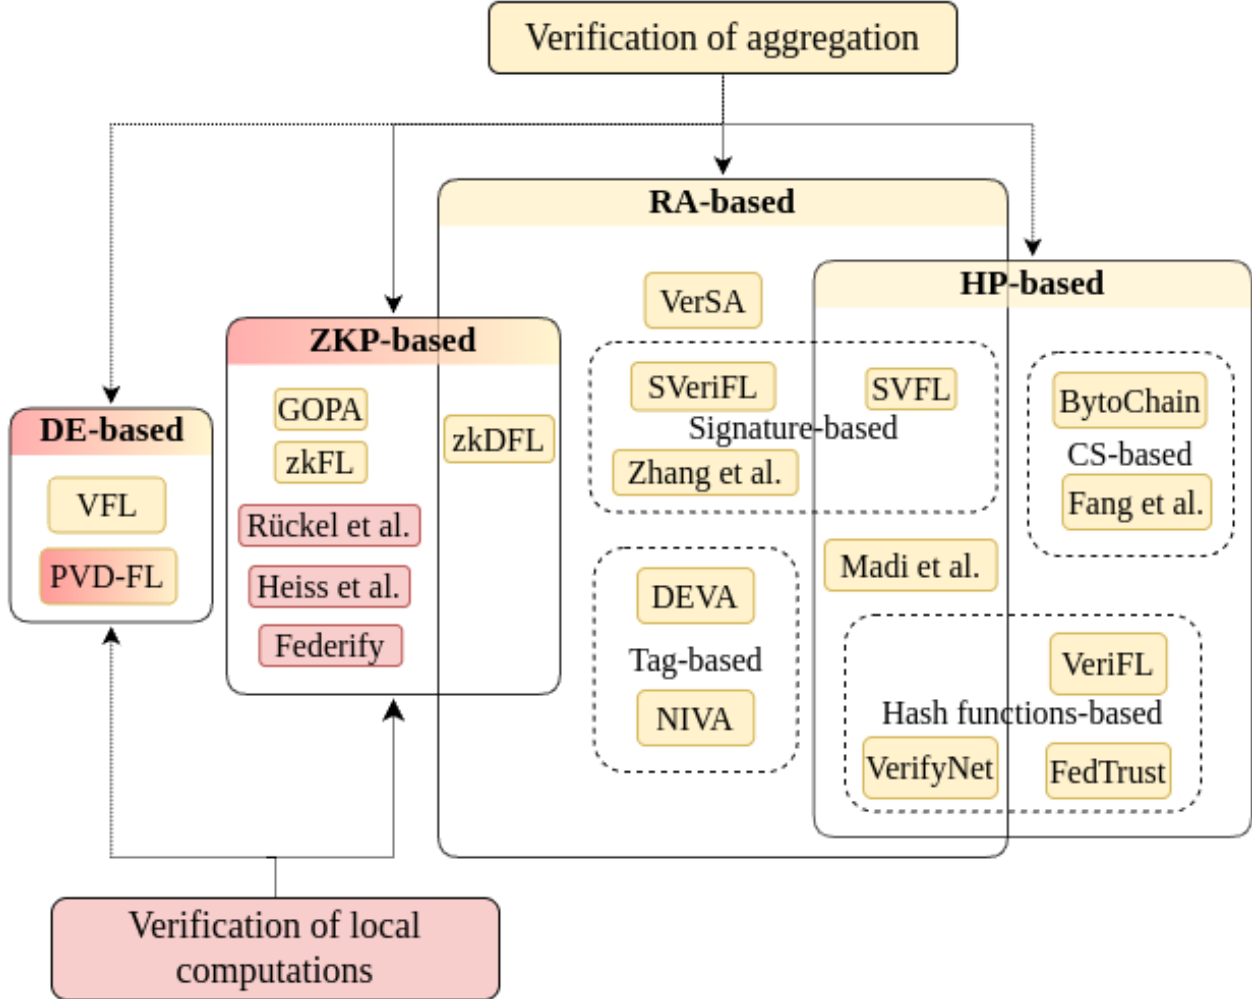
Verification of aggregation

RA-based

HP-based

ZKP-based

DE-based

VerSA

SVeriFL

SVFL

Signature-based

Zhang et al.

ByteChain

CS-based

Fang et al.

GOPA

zkFL

zkDFL

Rückel et al.

Heiss et al.

Federify

VFL

PVD-FL

DEVA

Tag-based

NIVA

Madi et al.

VeriFL

Hash functions-based

VerifyNet

FedTrust

Verification of local computations